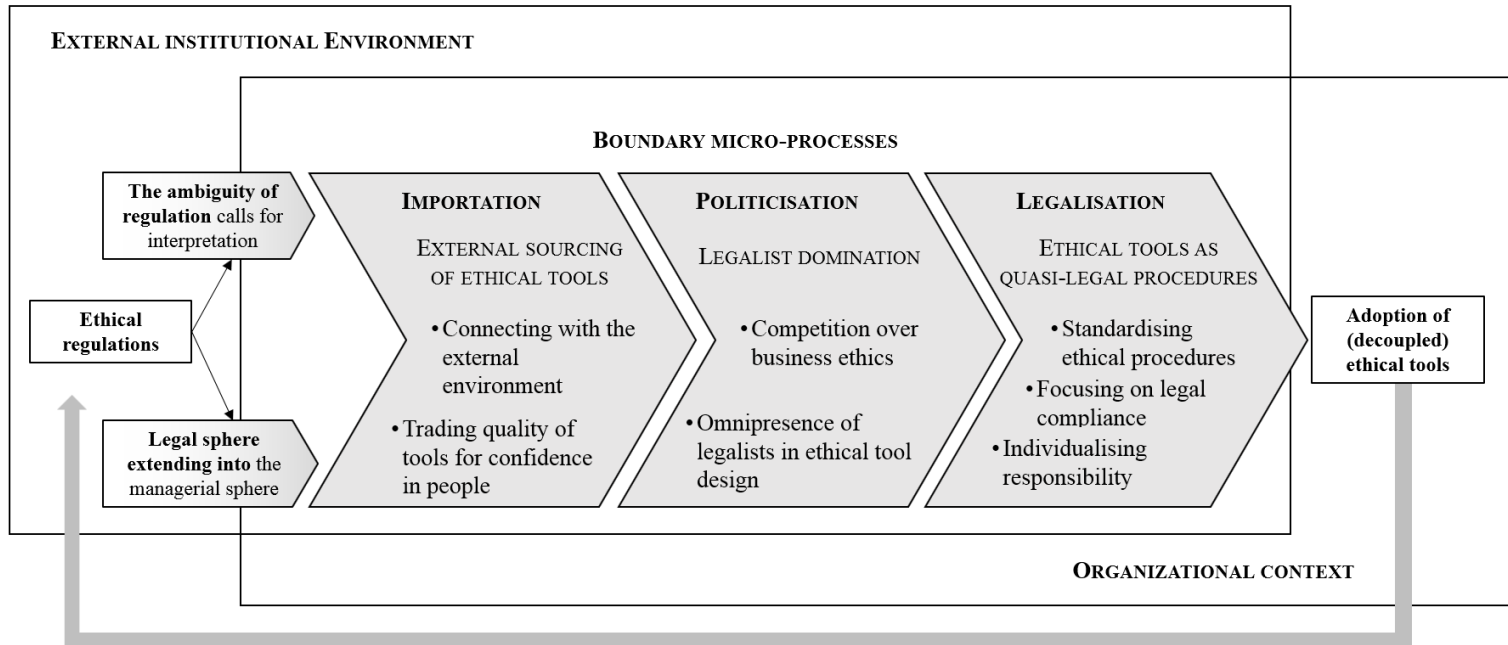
EXTERNAL INSTITUTIONAL ENVIRONMENT

BOUNDARY MICRO-PROCESSES

The ambiguity of regulation calls for interpretation

Ethical regulations

Legal sphere extending into the managerial sphere

IMPORTATION

EXTERNAL SOURCING OF ETHICAL TOOLS

• Connecting with the external environment

• Trading quality of tools for confidence in people

POLITICISATION

LEGALIST DOMINATION

• Competition over business ethics

• Omnipresence of legalists in ethical tool design

LEGALISATION

ETHICAL TOOLS AS QUASI-LEGAL PROCEDURES

• Standardising ethical procedures

• Focusing on legal compliance

• Individualising responsibility

Adoption of (decoupled) ethical tools

ORGANIZATIONAL CONTEXT